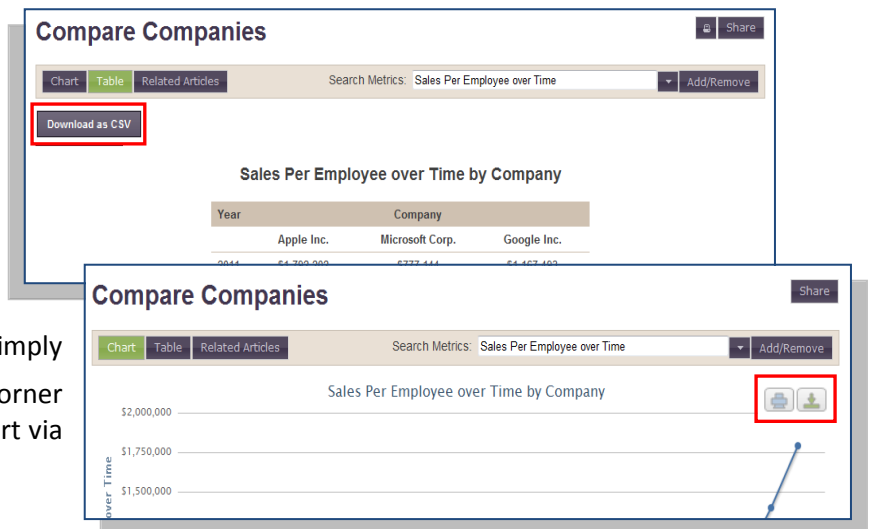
Compare Companies

Share

Chart Table Related Articles

Search Metrics: Sales Per Employee over Time

Add/Remove

Download as CSV

Sales Per Employee over Time by Company

| Year | Company | | |
|---|---|---|---|
| | Apple Inc. | Microsoft Corp. | Google Inc. |
| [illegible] | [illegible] | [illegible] | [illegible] |

Compare Companies

Share

Chart Table Related Articles

Search Metrics: Sales Per Employee over Time

Add/Remove

Sales Per Employee over Time by Company

$2,000,000

$1,750,000

$1,500,000

over Time

imply

orner

rt via